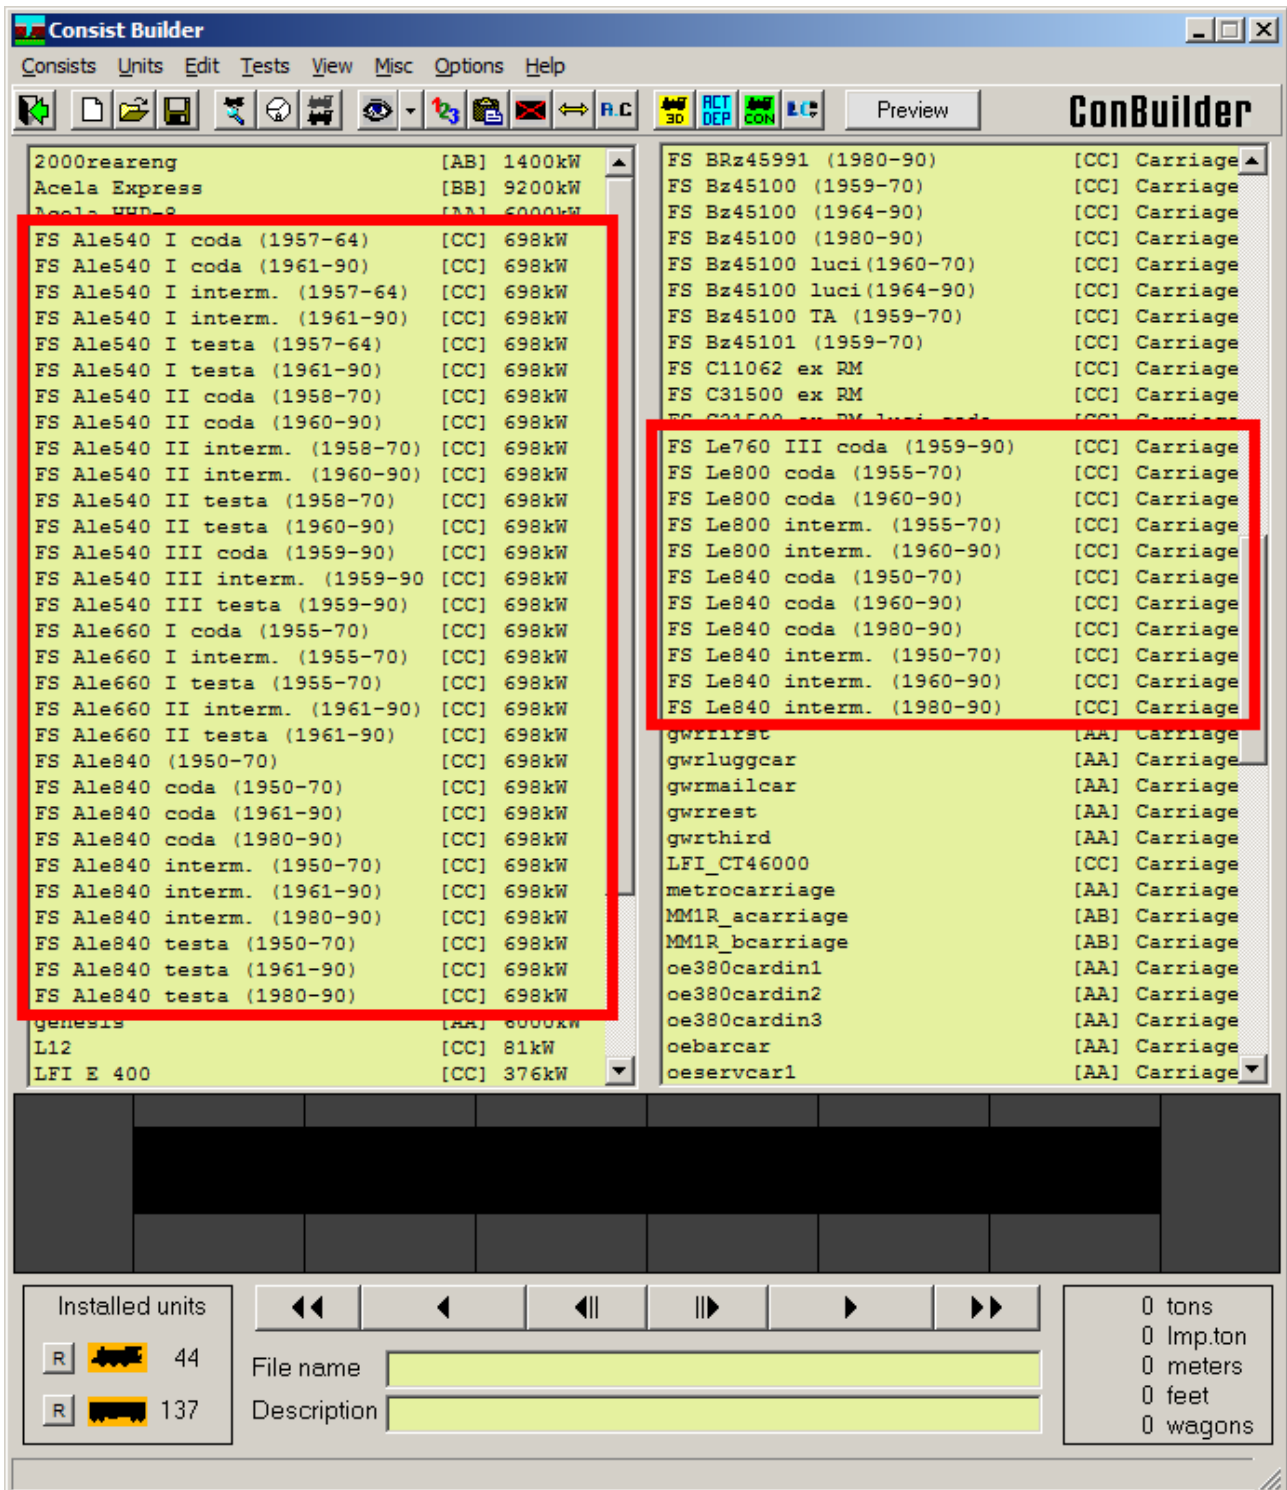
Consist Builder

Consists Units Edit Tests View Misc Options Help

Preview ConBuilder

RCT DEP CON 3D

| | | |
|---|---|---|
| 2000reareng | [AB] | 1400kW |
| Acela Express | [BB] | 9200kW |
| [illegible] | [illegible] | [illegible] |
| FS Ale540 I coda (1957-64) | [CC] | 698kW |
| FS Ale540 I coda (1961-90) | [CC] | 698kW |
| FS Ale540 I interm. (1957-64) | [CC] | 698kW |
| FS Ale540 I interm. (1961-90) | [CC] | 698kW |
| FS Ale540 I testa (1957-64) | [CC] | 698kW |
| FS Ale540 I testa (1961-90) | [CC] | 698kW |
| FS Ale540 II coda (1958-70) | [CC] | 698kW |
| FS Ale540 II coda (1960-90) | [CC] | 698kW |
| FS Ale540 II interm. (1958-70) | [CC] | 698kW |
| FS Ale540 II interm. (1960-90) | [CC] | 698kW |
| FS Ale540 II testa (1958-70) | [CC] | 698kW |
| FS Ale540 II testa (1960-90) | [CC] | 698kW |
| FS Ale540 III coda (1959-90) | [CC] | 698kW |
| FS Ale540 III interm. (1959-90 | [CC] | 698kW |
| FS Ale540 III testa (1959-90) | [CC] | 698kW |
| FS Ale660 I coda (1955-70) | [CC] | 698kW |
| FS Ale660 I interm. (1955-70) | [CC] | 698kW |
| FS Ale660 I testa (1955-70) | [CC] | 698kW |
| FS Ale660 II interm. (1961-90) | [CC] | 698kW |
| FS Ale660 II testa (1961-90) | [CC] | 698kW |
| FS Ale840 (1950-70) | [CC] | 698kW |
| FS Ale840 coda (1950-70) | [CC] | 698kW |
| FS Ale840 coda (1961-90) | [CC] | 698kW |
| FS Ale840 coda (1980-90) | [CC] | 698kW |
| FS Ale840 interm. (1950-70) | [CC] | 698kW |
| FS Ale840 interm. (1961-90) | [CC] | 698kW |
| FS Ale840 interm. (1980-90) | [CC] | 698kW |
| FS Ale840 testa (1950-70) | [CC] | 698kW |
| FS Ale840 testa (1961-90) | [CC] | 698kW |
| FS Ale840 testa (1980-90) | [CC] | 698kW |
| genesis | [AA] | 6000kW |
| L12 | [CC] | 81kW |
| LFI E 400 | [CC] | 376kW |

| | | |
|---|---|---|
| FS BRz45991 (1980-90) | [CC] | Carriage |
| FS Bz45100 (1959-70) | [CC] | Carriage |
| FS Bz45100 (1964-90) | [CC] | Carriage |
| FS Bz45100 (1980-90) | [CC] | Carriage |
| FS Bz45100 luci(1960-70) | [CC] | Carriage |
| FS Bz45100 luci(1964-90) | [CC] | Carriage |
| FS Bz45100 TA (1959-70) | [CC] | Carriage |
| FS Bz45101 (1959-70) | [CC] | Carriage |
| FS C11062 ex RM | [CC] | Carriage |
| FS C31500 ex RM | [CC] | Carriage |
| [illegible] | [CC] | Carriage |
| FS Le760 III coda (1959-90) | [CC] | Carriage |
| FS Le800 coda (1955-70) | [CC] | Carriage |
| FS Le800 coda (1960-90) | [CC] | Carriage |
| FS Le800 interm. (1955-70) | [CC] | Carriage |
| FS Le800 interm. (1960-90) | [CC] | Carriage |
| FS Le840 coda (1950-70) | [CC] | Carriage |
| FS Le840 coda (1960-90) | [CC] | Carriage |
| FS Le840 coda (1980-90) | [CC] | Carriage |
| FS Le840 interm. (1950-70) | [CC] | Carriage |
| FS Le840 interm. (1960-90) | [CC] | Carriage |
| FS Le840 interm. (1980-90) | [CC] | Carriage |
| gwrfirst | [AA] | Carriage |
| gwrluggcar | [AA] | Carriage |
| gwrmailcar | [AA] | Carriage |
| gwrrest | [AA] | Carriage |
| gwrthird | [AA] | Carriage |
| LFI_CT46000 | [CC] | Carriage |
| metrocarriage | [AA] | Carriage |
| MM1R_acarriage | [AB] | Carriage |
| MM1R_bcarriage | [AB] | Carriage |
| oe380cardin1 | [AA] | Carriage |
| oe380cardin2 | [AA] | Carriage |
| oe380cardin3 | [AA] | Carriage |
| oebarcar | [AA] | Carriage |
| oeservcar1 | [AA] | Carriage |

Installed units
R 44
R 137

File name
Description

0 tons
0 Imp.ton
0 meters
0 feet
0 wagons